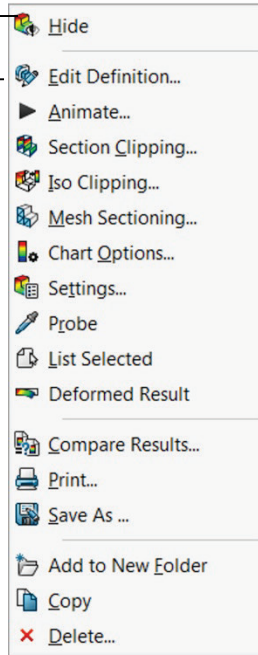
Hide
Edit Definition...
Animate...
Section Clipping...
Iso Clipping...
Mesh Sectioning...
Chart Options...
Settings...
Probe
List Selected
Deformed Result
Compare Results...
Print...
Save As ...
Add to New Folder
Copy
Delete...